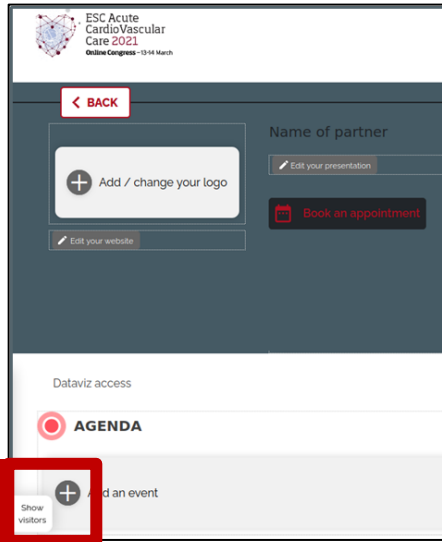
ESC Acute CardioVascular Care 2021
Online Congress – 13-14 March

BACK

Add / change your logo

Edit your website

Name of partner

Edit your presentation

Book an appointment

Dataviz access

AGENDA

Add an event

Show visitors